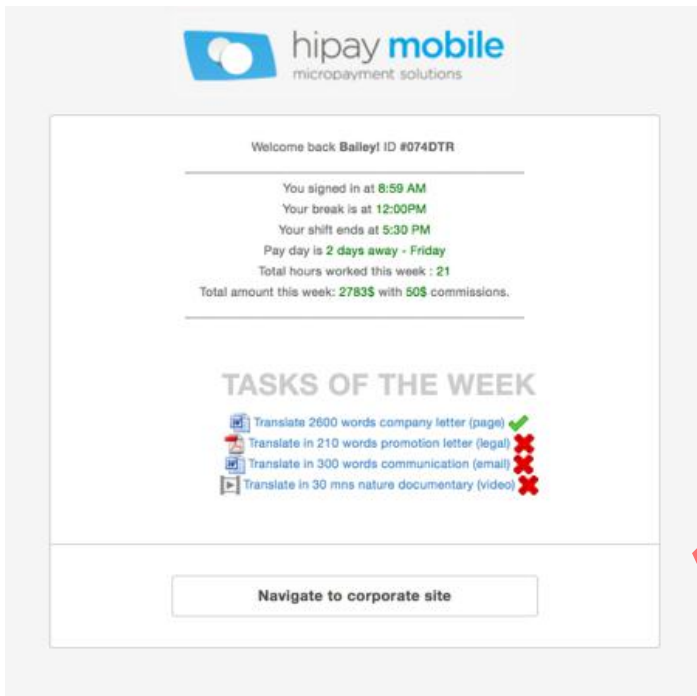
hipay mobile
micropayment solutions

Welcome back Bailey! ID #074DTR

You signed in at 8:59 AM
Your break is at 12:00PM
Your shift ends at 5:30 PM
Pay day is 2 days away - Friday
Total hours worked this week : 21
Total amount this week: 2783$ with 50$ commissions.

TASKS OF THE WEEK

Translate 2600 words company letter (page)
Translate in 210 words promotion letter (legal)
Translate in 300 words communication (email)
Translate in 30 mns nature documentary (video)

Navigate to corporate site